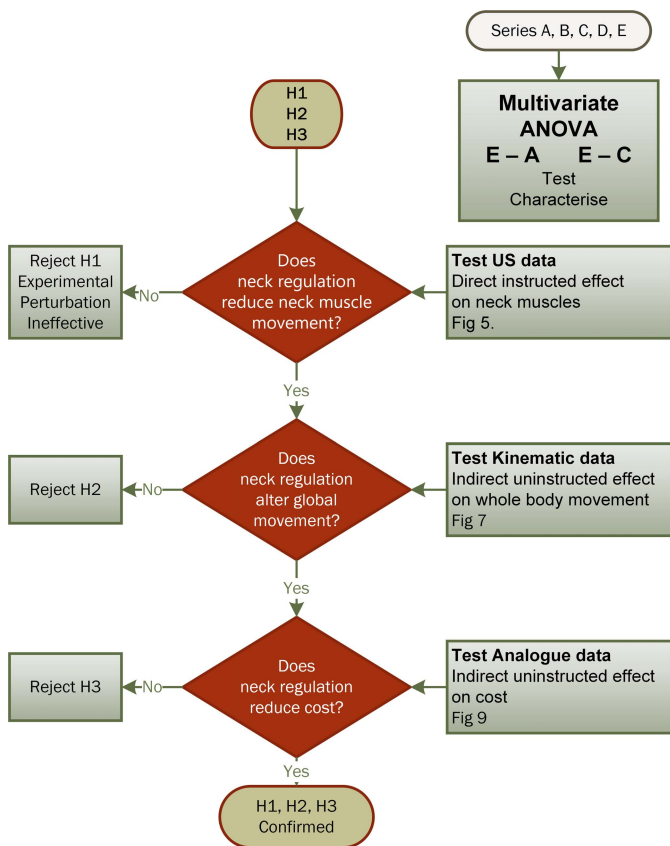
Series A, B, C, D, E

Multivariate ANOVA
E – A E – C
Test
Characterise

H1
H2
H3

Reject H1
Experimental Perturbation Ineffective

No

Does neck regulation reduce neck muscle movement?

Test US data
Direct instructed effect on neck muscles
Fig 5.

Yes

Reject H2

No

Does neck regulation alter global movement?

Test Kinematic data
Indirect uninstructed effect on whole body movement
Fig 7

Yes

Reject H3

No

Does neck regulation reduce cost?

Test Analogue data
Indirect uninstructed effect on cost
Fig 9

Yes

H1, H2, H3
Confirmed